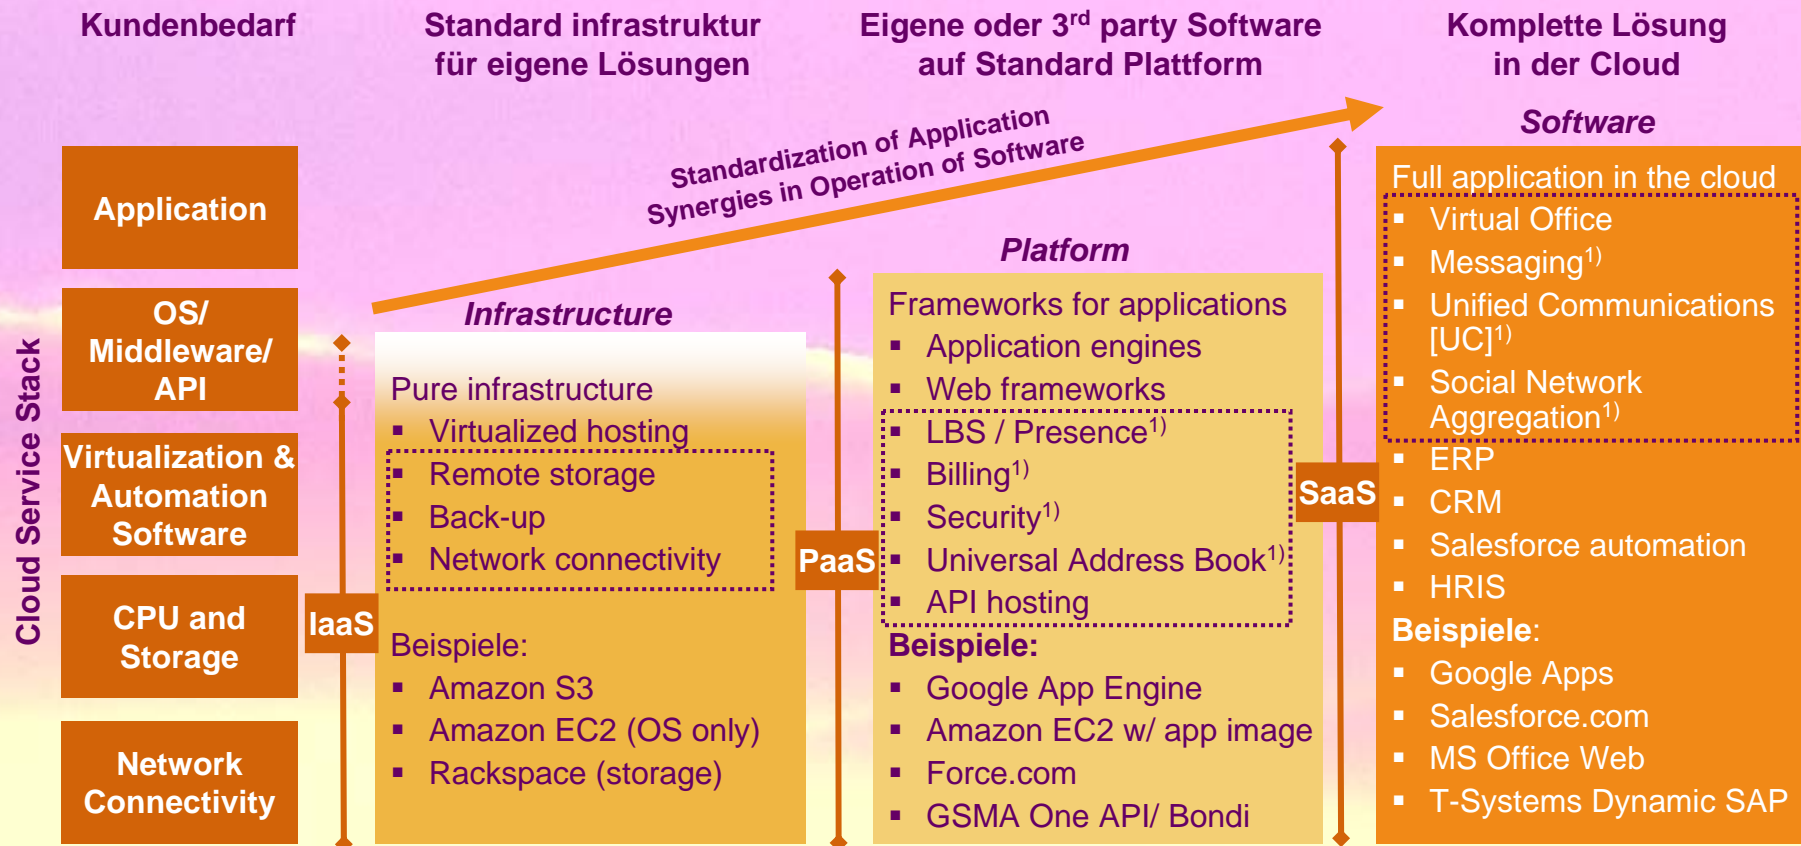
Kundenbedarf

Standard infrastruktur für eigene Lösungen

Eigene oder 3$^{rd}$ party Software auf Standard Plattform

Komplette Lösung in der Cloud

Cloud Service Stack

Application

OS/ Middleware/ API

Virtualization & Automation Software

CPU and Storage

Network Connectivity

Standardization of Application
Synergies in Operation of Software

IaaS

Infrastructure

Pure infrastructure
- Virtualized hosting
- Remote storage
- Back-up
- Network connectivity

Beispiele:
- Amazon S3
- Amazon EC2 (OS only)
- Rackspace (storage)

PaaS

Platform

Frameworks for applications
- Application engines
- Web frameworks
- LBS / Presence$^{1)}$
- Billing$^{1)}$
- Security$^{1)}$
- Universal Address Book$^{1)}$
- API hosting

Beispiele:
- Google App Engine
- Amazon EC2 w/ app image
- Force.com
- GSMA One API/ Bondi

SaaS

Software

Full application in the cloud
- Virtual Office
- Messaging$^{1)}$
- Unified Communications [UC]$^{1)}$
- Social Network Aggregation$^{1)}$
- ERP
- CRM
- Salesforce automation
- HRIS

Beispiele:
- Google Apps
- Salesforce.com
- MS Office Web
- T-Systems Dynamic SAP